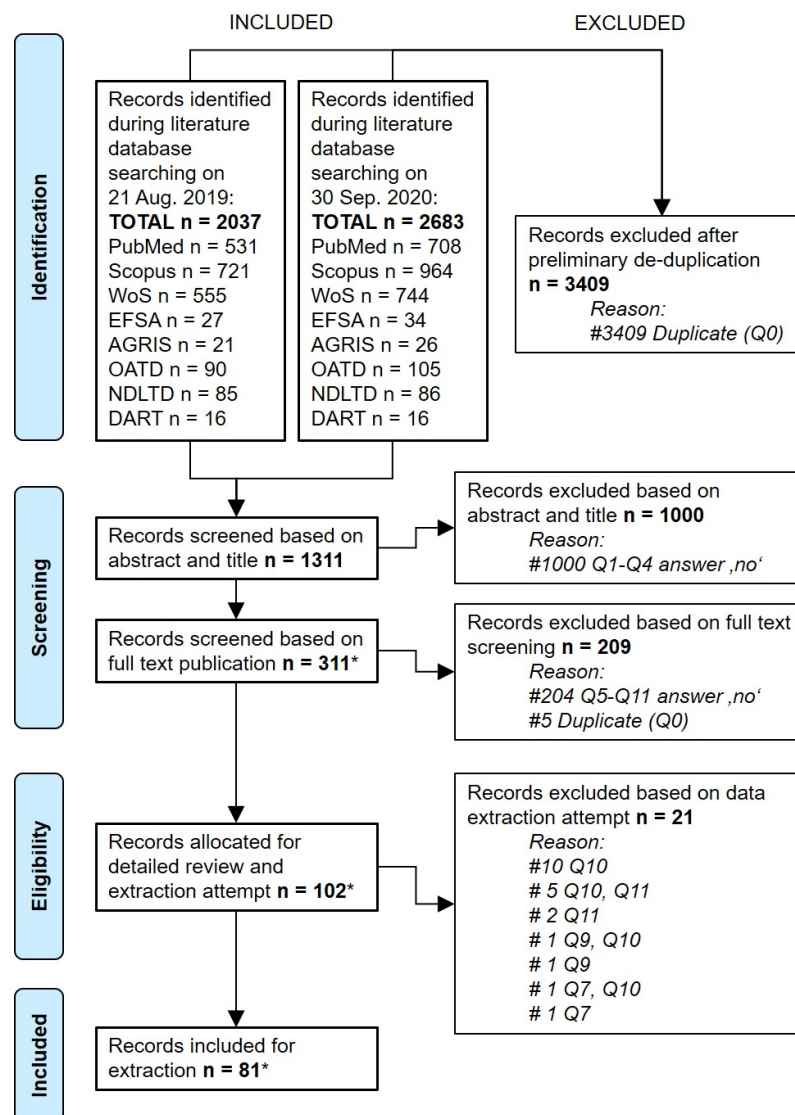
INCLUDED

EXCLUDED

Identification

Records identified during literature database searching on 21 Aug. 2019:
**TOTAL n = 2037**
PubMed n = 531
Scopus n = 721
WoS n = 555
EFSA n = 27
AGRIS n = 21
OATD n = 90
NDLTD n = 85
DART n = 16

Records identified during literature database searching on 30 Sep. 2020:
**TOTAL n = 2683**
PubMed n = 708
Scopus n = 964
WoS n = 744
EFSA n = 34
AGRIS n = 26
OATD n = 105
NDLTD n = 86
DART n = 16

Records excluded after preliminary de-duplication
**n = 3409**
*Reason:*
*#3409 Duplicate (Q0)*

Screening

Records screened based on abstract and title **n = 1311**

Records excluded based on abstract and title **n = 1000**
*Reason:*
*#1000 Q1-Q4 answer ‚no‘*

Records screened based on full text publication **n = 311***

Records excluded based on full text screening **n = 209**
*Reason:*
*#204 Q5-Q11 answer ‚no‘*
*#5 Duplicate (Q0)*

Eligibility

Records allocated for detailed review and extraction attempt **n = 102***

Records excluded based on data extraction attempt **n = 21**
*Reason:*
*#10 Q10*
*# 5 Q10, Q11*
*# 2 Q11*
*# 1 Q9, Q10*
*# 1 Q9*
*# 1 Q7, Q10*
*# 1 Q7*

Included

Records included for extraction **n = 81***